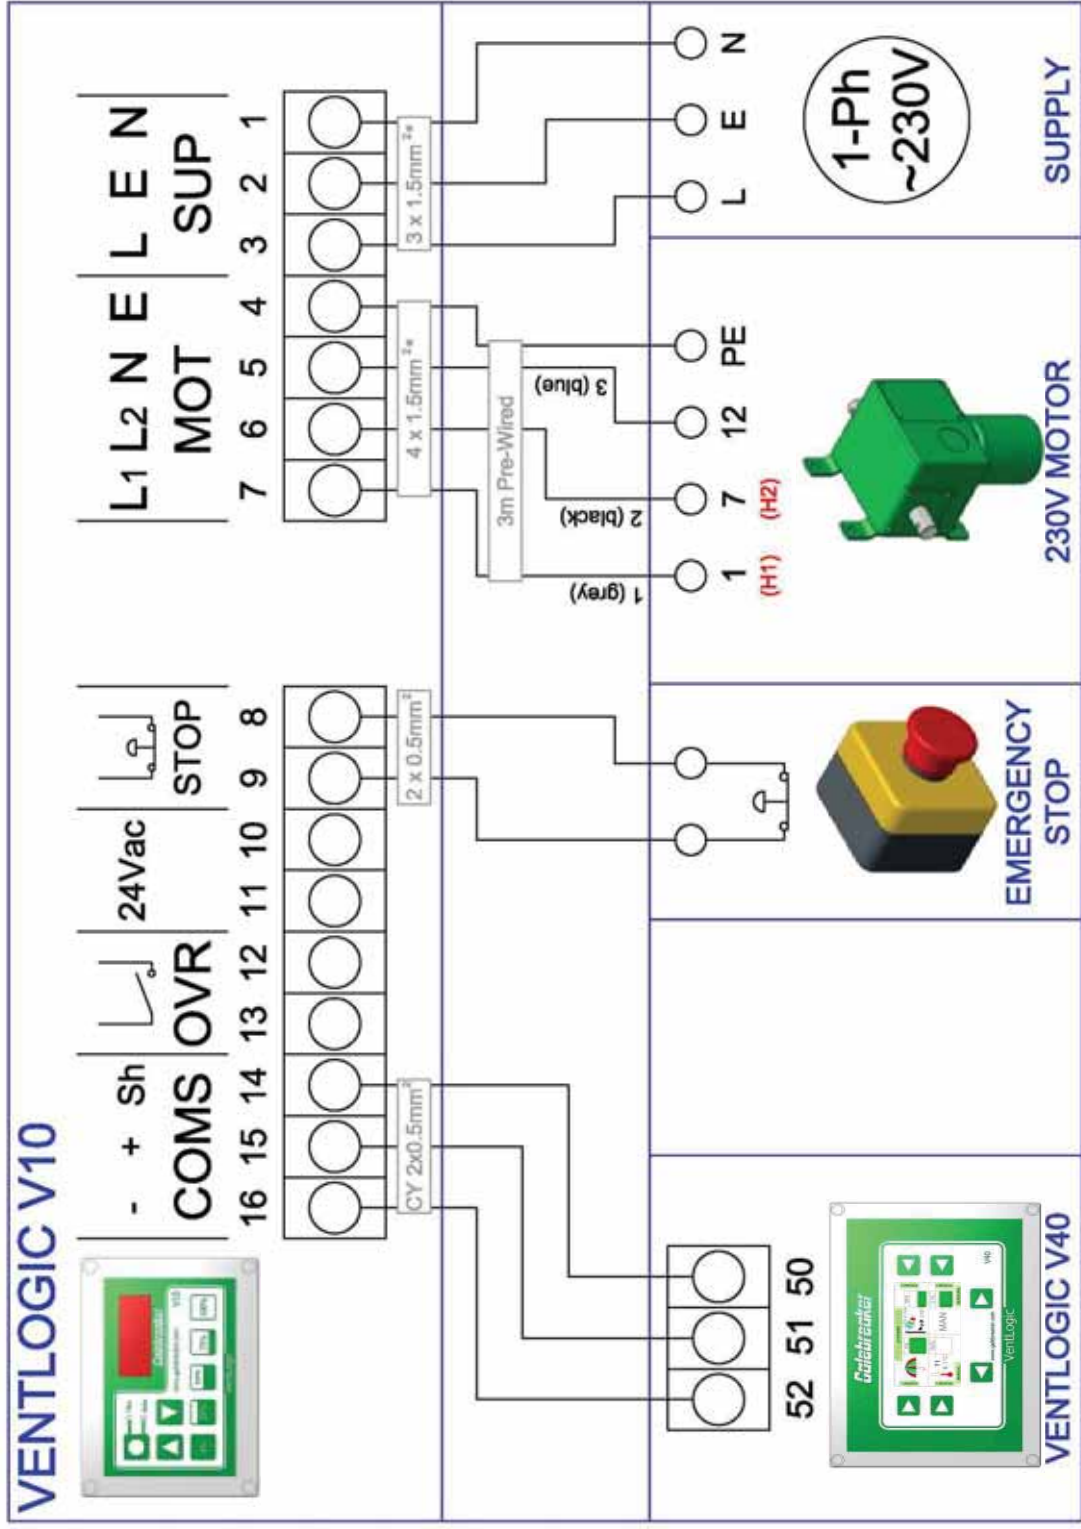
VENTLOGIC V10

- + Sh
COMS
OVR
24Vac
STOP
16 15 14 13 12 11 10 9 8

L1 L2 N E
MOT
L E N
SUP
7 6 5 4 3 2 1

CY 2x0.5mm²
2 x 0.5mm²
4 x 1.5mm²
3 x 1.5mm²
3m Pre-Wired

1 (grey)
2 (black)
3 (blue)

N
E
L

PE
12
7
1
(H2)
(H1)

52 51 50

1-Ph ~230V
SUPPLY

230V MOTOR

EMERGENCY STOP

VENTLOGIC V40